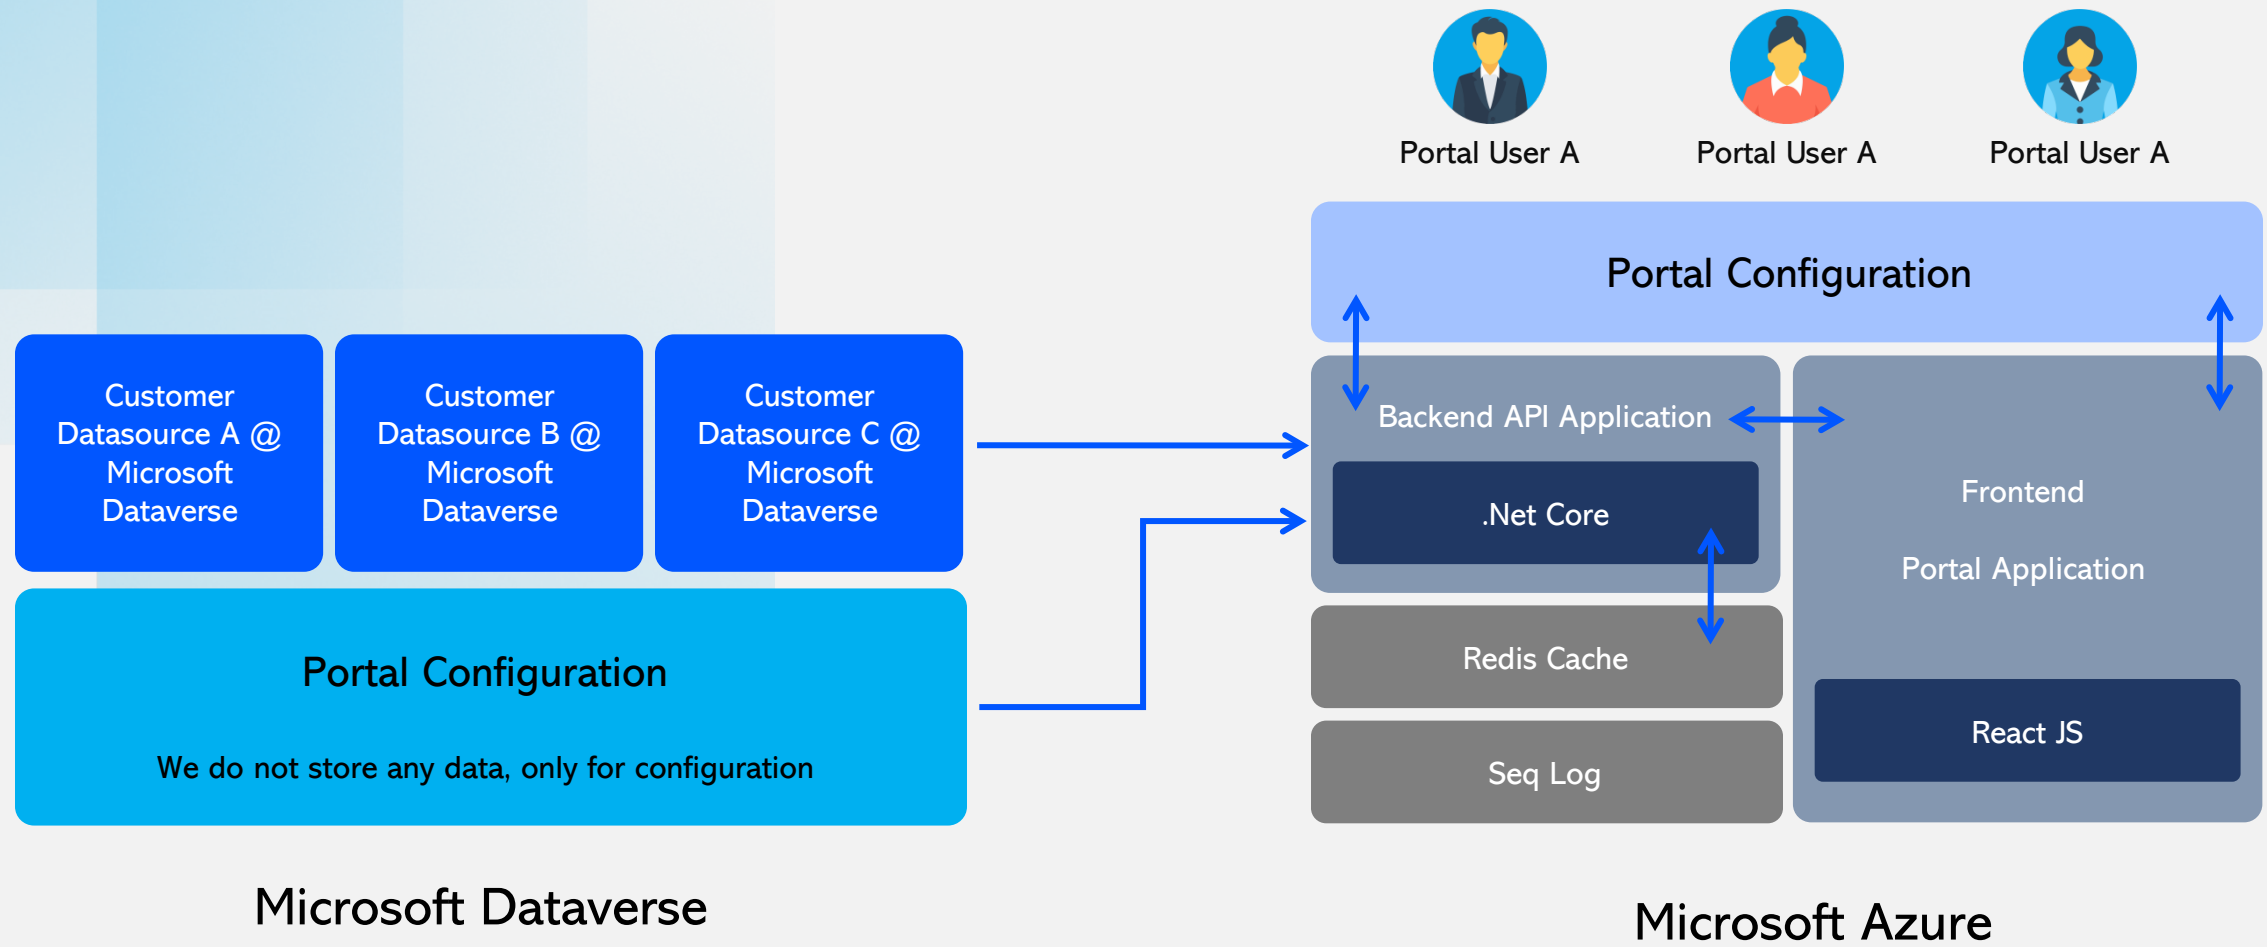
Portal User A

Portal User A

Portal User A

Customer Datasource A @ Microsoft Dataverse

Customer Datasource B @ Microsoft Dataverse

Customer Datasource C @ Microsoft Dataverse

Portal Configuration

We do not store any data, only for configuration

Microsoft Dataverse

Portal Configuration

Backend API Application

.Net Core

Redis Cache

Seq Log

Frontend

Portal Application

React JS

Microsoft Azure